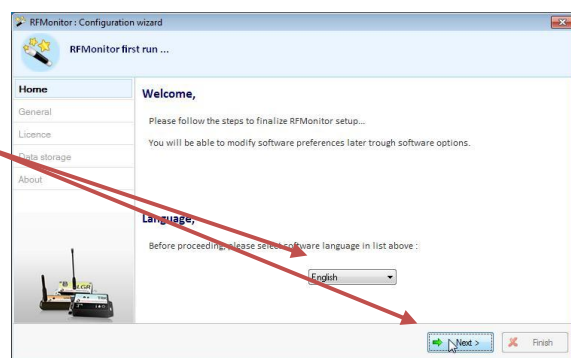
RFMonitor : Configuration wizard

RFMonitor first run ...

Home
General
Licence
Data storage
About

Welcome,

Please follow the steps to finalize RFMonitor setup...

You will be able to modify software preferences later trough software options.

Language,

Before proceeding, please select software language in list above :

English

Next >
Finish